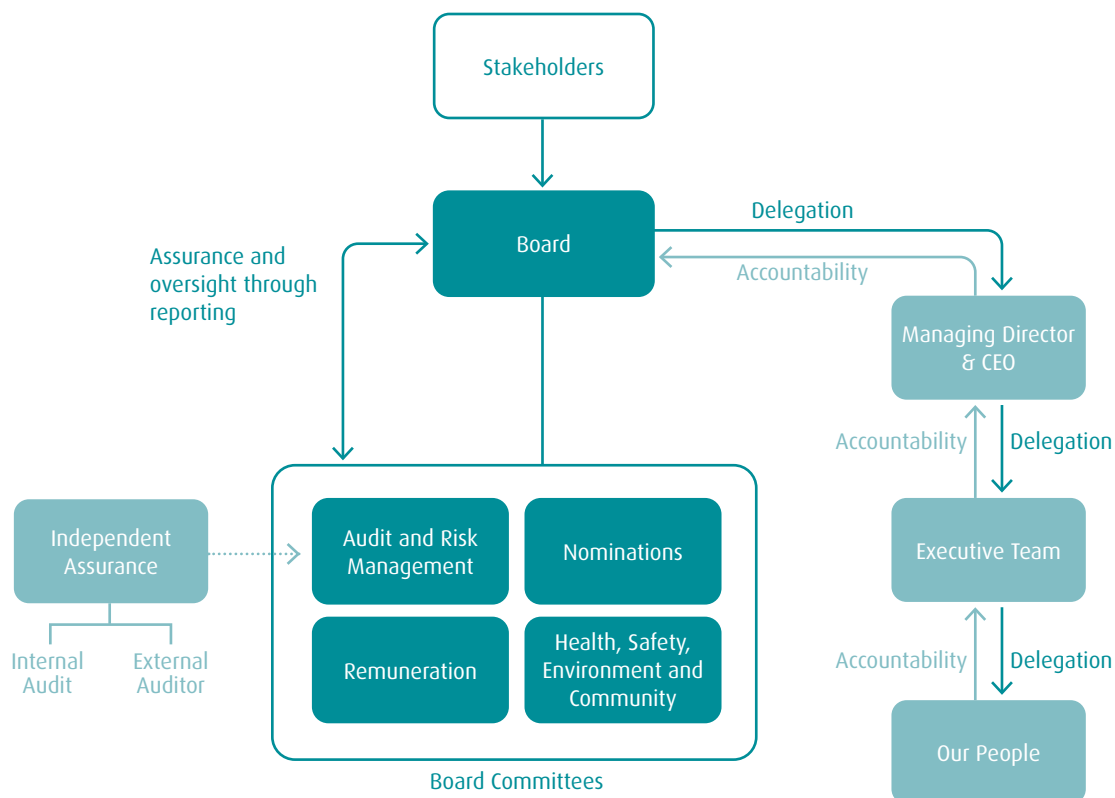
Stakeholders

Board

Delegation

Accountability

Assurance and oversight through reporting

Managing Director & CEO

Accountability

Delegation

Independent Assurance

Internal Audit

External Auditor

Audit and Risk Management

Nominations

Remuneration

Health, Safety, Environment and Community

Board Committees

Executive Team

Accountability

Delegation

Our People